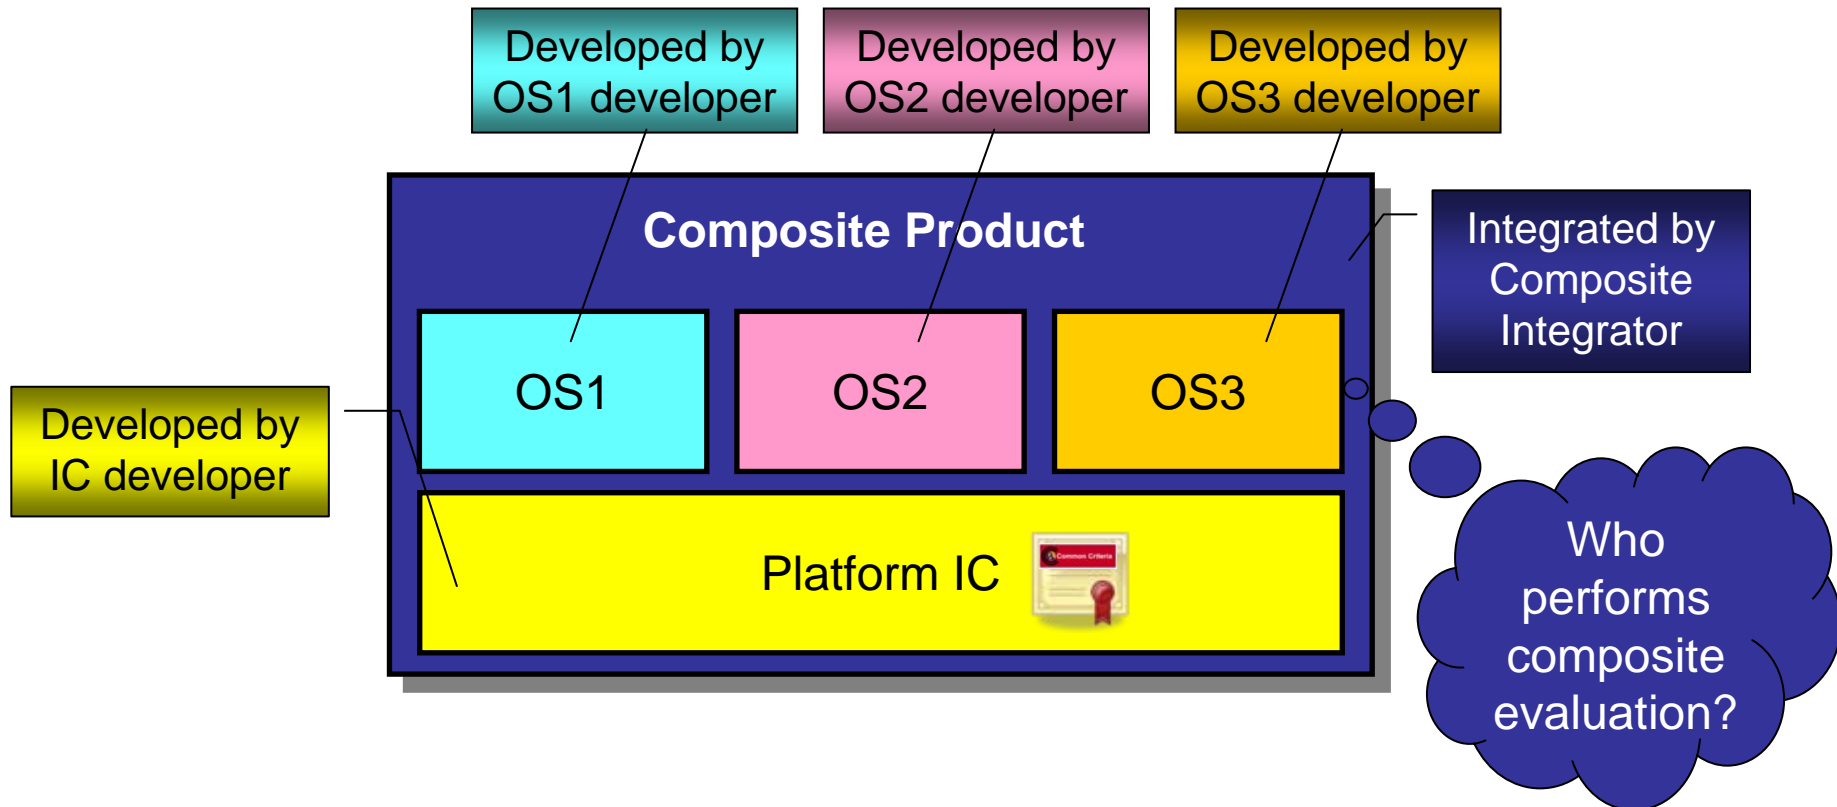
Developed by OS1 developer

Developed by OS2 developer

Developed by OS3 developer

Composite Product

Integrated by Composite Integrator

OS1

OS2

OS3

Developed by IC developer

Platform IC

Common Criteria

Who performs composite evaluation?